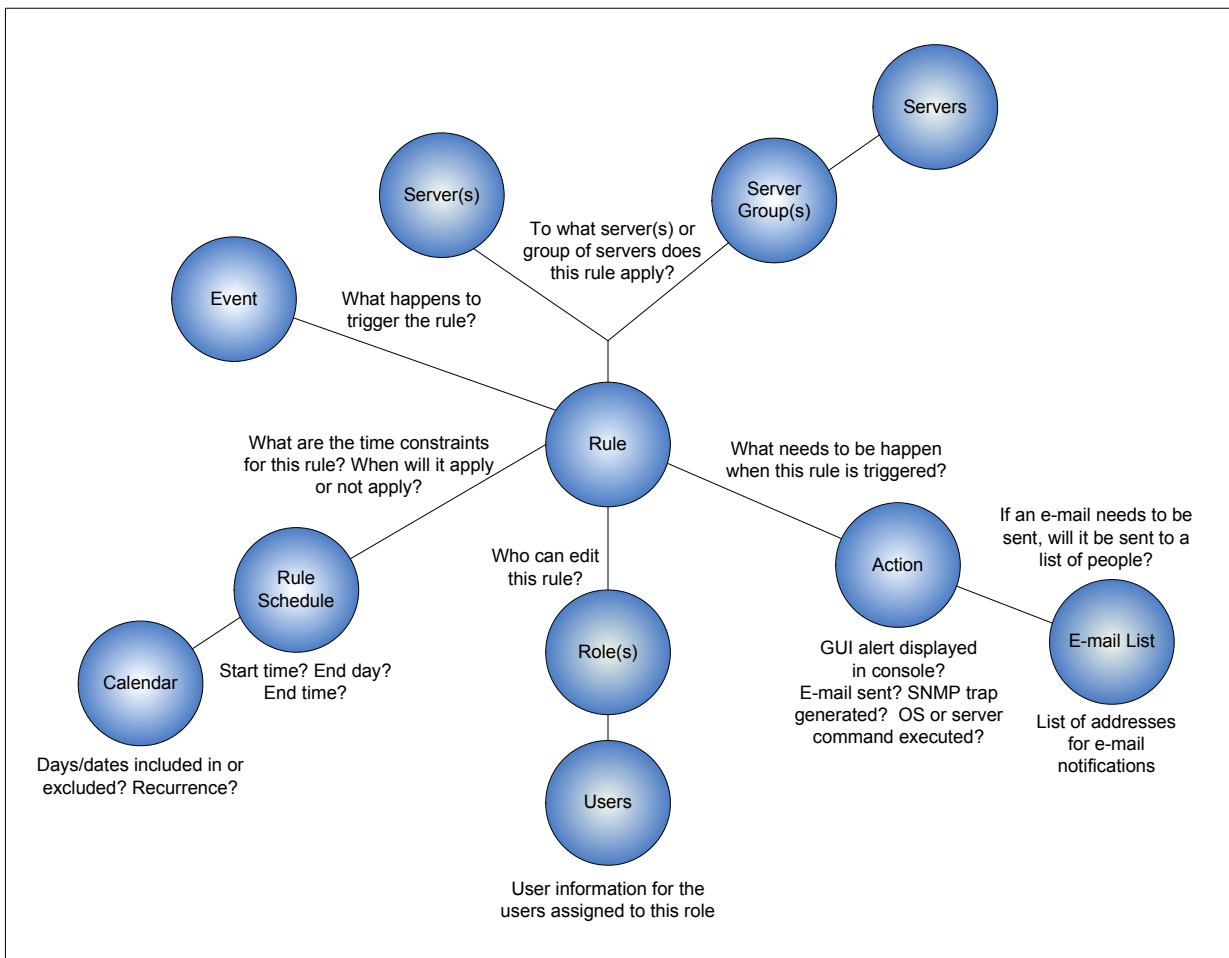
Servers

Server(s)

Server Group(s)

To what server(s) or group of servers does this rule apply?

Event

What happens to trigger the rule?

Rule

What are the time constraints for this rule? When will it apply or not apply?

What needs to be happen when this rule is triggered?

If an e-mail needs to be sent, will it be sent to a list of people?

Who can edit this rule?

Rule Schedule

Action

E-mail List

Role(s)

Calendar

Start time? End day? End time?

GUI alert displayed in console? E-mail sent? SNMP trap generated? OS or server command executed?

List of addresses for e-mail notifications

Days/dates included in or excluded? Recurrence?

Users

User information for the users assigned to this role